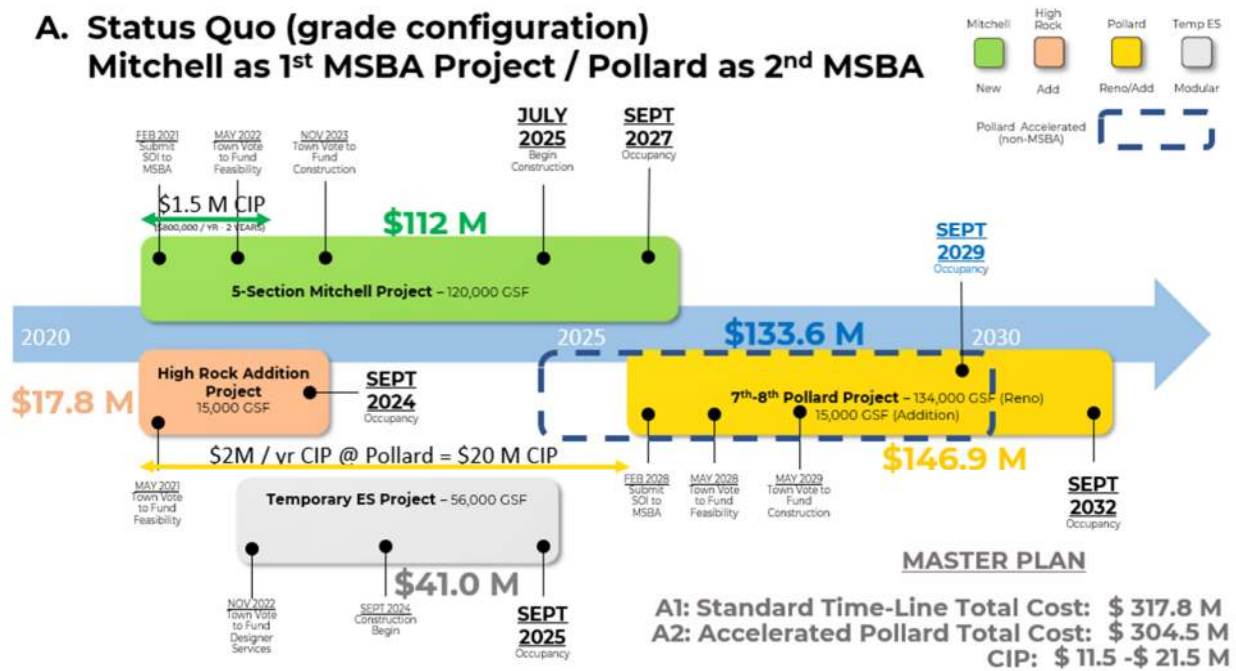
A. Status Quo (grade configuration)
Mitchell as 1st MSBA Project / Pollard as 2nd MSBA

Mitchell
New

High Rock
Add

Pollard
Reno/Add

Temp ES
Modular

Pollard Accelerated (non-MSBA)

FEB 2021
Submit SOI to MSBA

MAY 2022
Town Vote to Fund Feasibility

NOV 2023
Town Vote to Fund Construction

JULY 2025
Begin Construction

SEPT 2027
Occupancy

$1.5 M CIP
($800,000 / YR - 2 YEARS)

$112 M

5-Section Mitchell Project – 120,000 GSF

SEPT 2029
Occupancy

2020

2025

$133.6 M

2030

$17.8 M

High Rock Addition Project
15,000 GSF

SEPT 2024
Occupancy

7th-8th Pollard Project – 134,000 GSF (Reno)
15,000 GSF (Addition)

$146.9 M

$2M / vr CIP @ Pollard = $20 M CIP

MAY 2021
Town Vote to Fund Feasibility

Temporary ES Project – 56,000 GSF

FEB 2028
Submit SOI to MSBA

MAY 2028
Town Vote to Fund Feasibility

MAY 2029
Town Vote to Fund Construction

SEPT 2032
Occupancy

$41.0 M

NOV 2022
Town Vote to Fund Designer Services

SEPT 2024
Construction Begin

SEPT 2025
Occupancy

MASTER PLAN

A1: Standard Time-Line Total Cost: $ 317.8 M
A2: Accelerated Pollard Total Cost: $ 304.5 M
CIP: $ 11.5 -$ 21.5 M